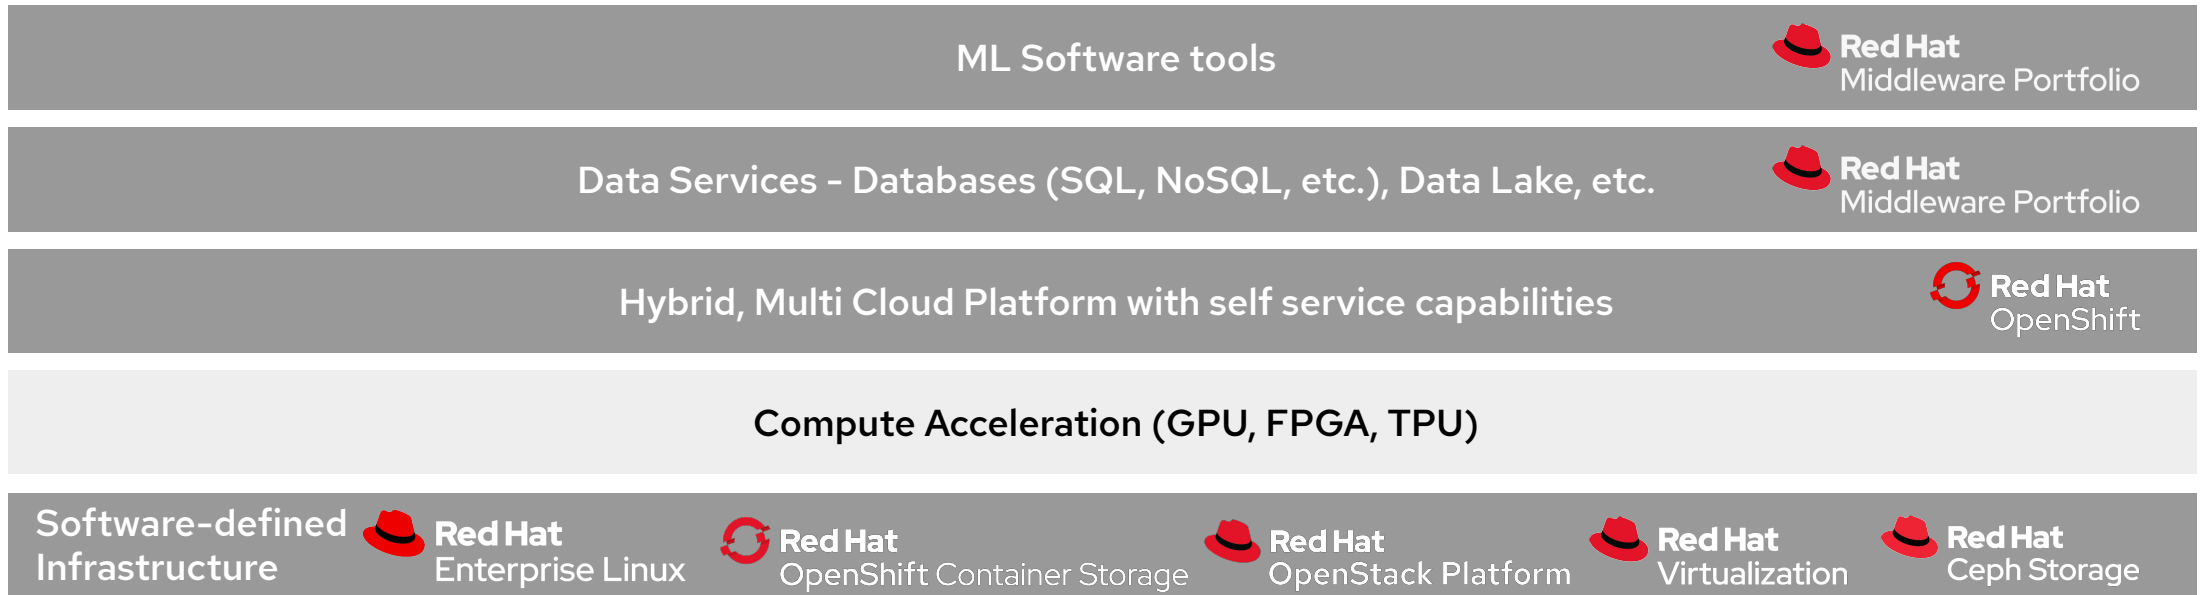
ML Software tools

Red Hat
Middleware Portfolio

Data Services - Databases (SQL, NoSQL, etc.), Data Lake, etc.

Red Hat
Middleware Portfolio

Hybrid, Multi Cloud Platform with self service capabilities

Red Hat
OpenShift

Compute Acceleration (GPU, FPGA, TPU)

Software-defined Infrastructure

Red Hat
Enterprise Linux

Red Hat
OpenShift Container Storage

Red Hat
OpenStack Platform

Red Hat
Virtualization

Red Hat
Ceph Storage